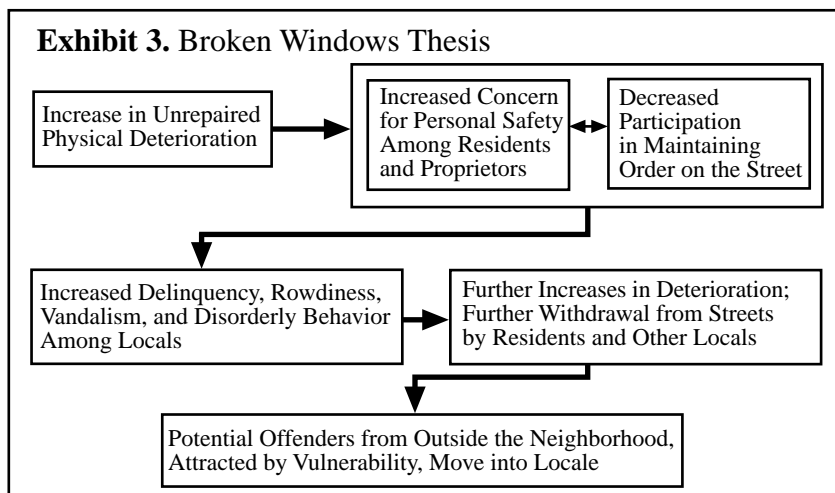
**Exhibit 3.** Broken Windows Thesis

Increase in Unrepaired Physical Deterioration

Increased Concern for Personal Safety Among Residents and Proprietors

Decreased Participation in Maintaining Order on the Street

Increased Delinquency, Rowdiness, Vandalism, and Disorderly Behavior Among Locals

Further Increases in Deterioration; Further Withdrawal from Streets by Residents and Other Locals

Potential Offenders from Outside the Neighborhood, Attracted by Vulnerability, Move into Locale